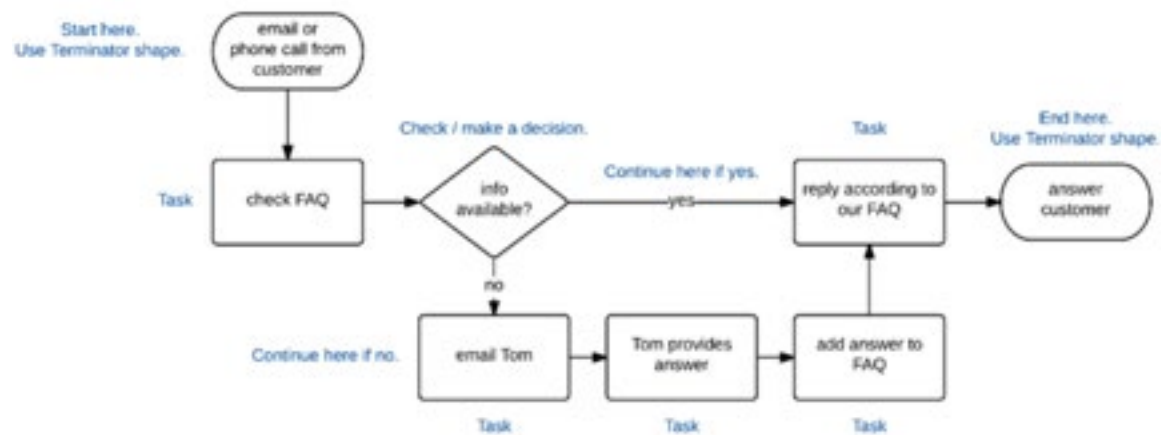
Start here.
Use Terminator shape.

email or phone call from customer

Check / make a decision.

Task

End here.
Use Terminator shape.

Task

check FAQ

info available?

Continue here if yes.

yes

reply according to our FAQ

answer customer

no

Continue here if no.

email Tom

Tom provides answer

add answer to FAQ

Task

Task

Task